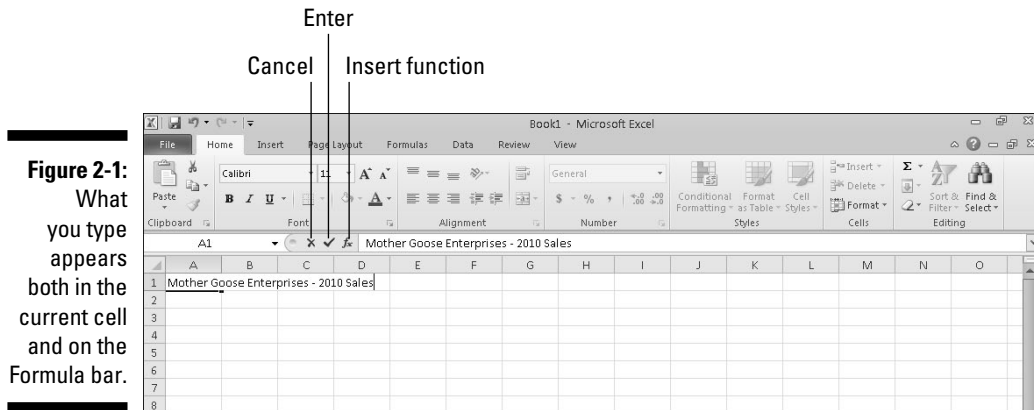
Enter

Cancel

Insert function

Figure 2-1: What you type appears both in the current cell and on the Formula bar.

Book1 - Microsoft Excel

File | Home | Insert | Page Layout | Formulas | Data | Review | View

Paste

Clipboard

Calibri

11

B I U

Font

Alignment

General

$ - % , .00 .00

Number

Conditional Formatting

Format as Table

Cell Styles

Styles

Insert

Delete

Format

Cells

Σ

Sort & Filter

Find & Select

Editing

A1

$f_x$ Mother Goose Enterprises - 2010 Sales

| | A | B | C | D | E | F | G | H | I | J | K | L | M | N | O |
|---|---|---|---|---|---|---|---|---|---|---|---|---|---|---|---|
| 1 | Mother Goose Enterprises - 2010 Sales | | | | | | | | | | | | | | |
| 2 | | | | | | | | | | | | | | | |
| 3 | | | | | | | | | | | | | | | |
| 4 | | | | | | | | | | | | | | | |
| 5 | | | | | | | | | | | | | | | |
| 6 | | | | | | | | | | | | | | | |
| 7 | | | | | | | | | | | | | | | |
| 8 | | | | | | | | | | | | | | | |